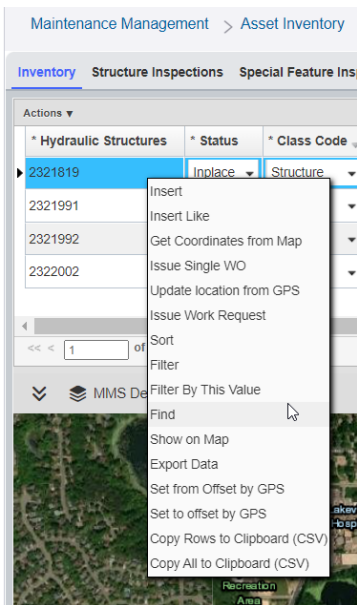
Maintenance Management > Asset Inventory

Inventory Structure Inspections Special Feature Insp

Actions ▾

| * Hydraulic Structures | * Status | * Class Code |
|---|---|---|
| 2321819 | Inplace | Structure |
| 2321991 | | |
| 2321992 | | |
| 2322002 | | |

<< < 1 of

MMS De

Insert
Insert Like
Get Coordinates from Map
Issue Single WO
Update location from GPS
Issue Work Request
Sort
Filter
Filter By This Value
Find
Show on Map
Export Data
Set from Offset by GPS
Set to offset by GPS
Copy Rows to Clipboard (CSV)
Copy All to Clipboard (CSV)

Lakev
Hosp
Recreation
Area